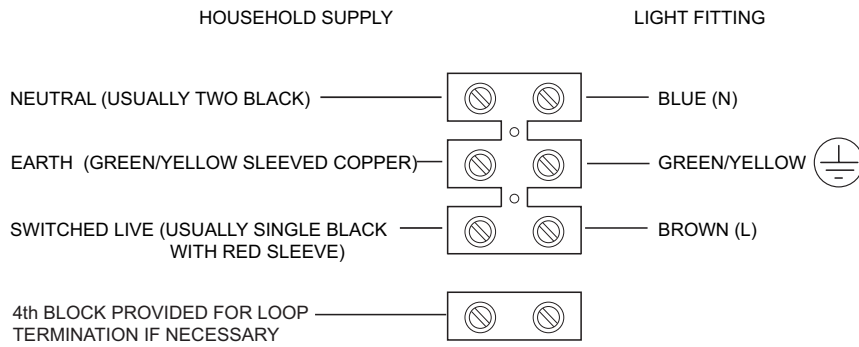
HOUSEHOLD SUPPLY

LIGHT FITTING

NEUTRAL (USUALLY TWO BLACK)

BLUE (N)

EARTH (GREEN/YELLOW SLEEVED COPPER)

GREEN/YELLOW

SWITCHED LIVE (USUALLY SINGLE BLACK WITH RED SLEEVE)

BROWN (L)

4th BLOCK PROVIDED FOR LOOP TERMINATION IF NECESSARY